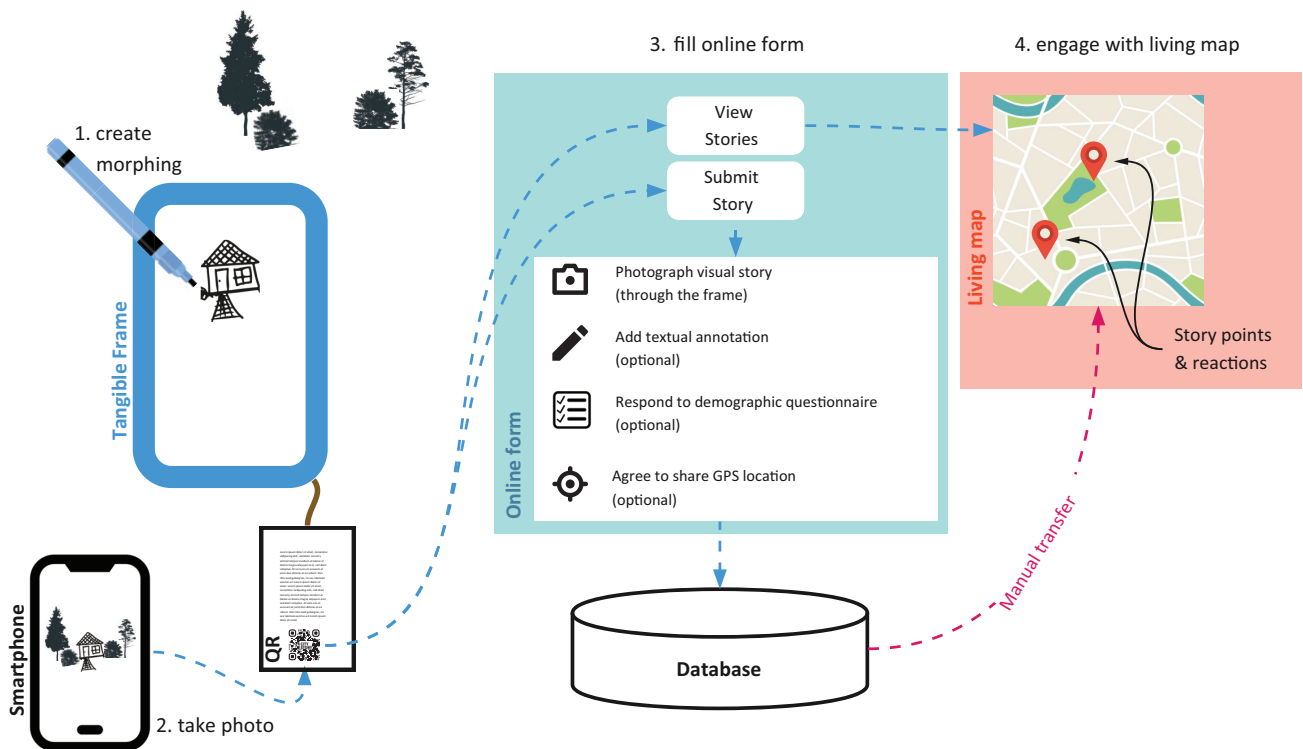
1. create morphing

Tangible Frame

Smartphone

2. take photo

QR

3. fill online form

View Stories

Submit Story

Online form

Photograph visual story (through the frame)

Add textual annotation (optional)

Respond to demographic questionnaire (optional)

Agree to share GPS location (optional)

Database

4. engage with living map

Living map

Story points & reactions

Manual transfer